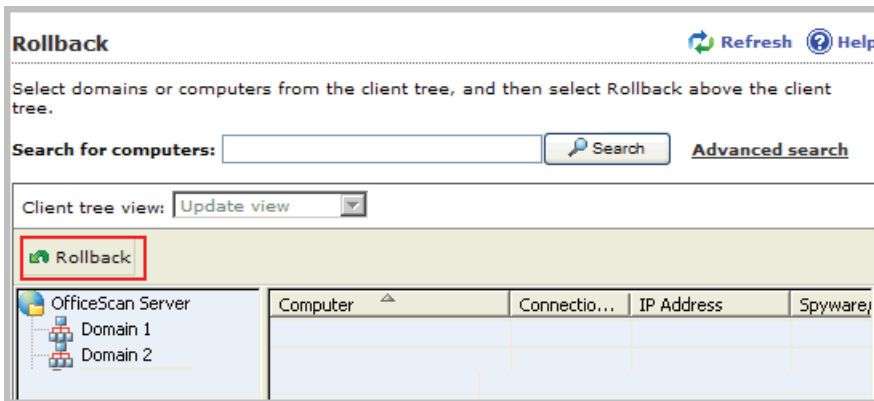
Rollback

Refresh Help

Select domains or computers from the client tree, and then select Rollback above the client tree.

Search for computers: Search Advanced search

Client tree view: Update view

Rollback

OfficeScan Server
Domain 1
Domain 2

| Computer | Connectio... | IP Address | Spyware |
|---|---|---|---|